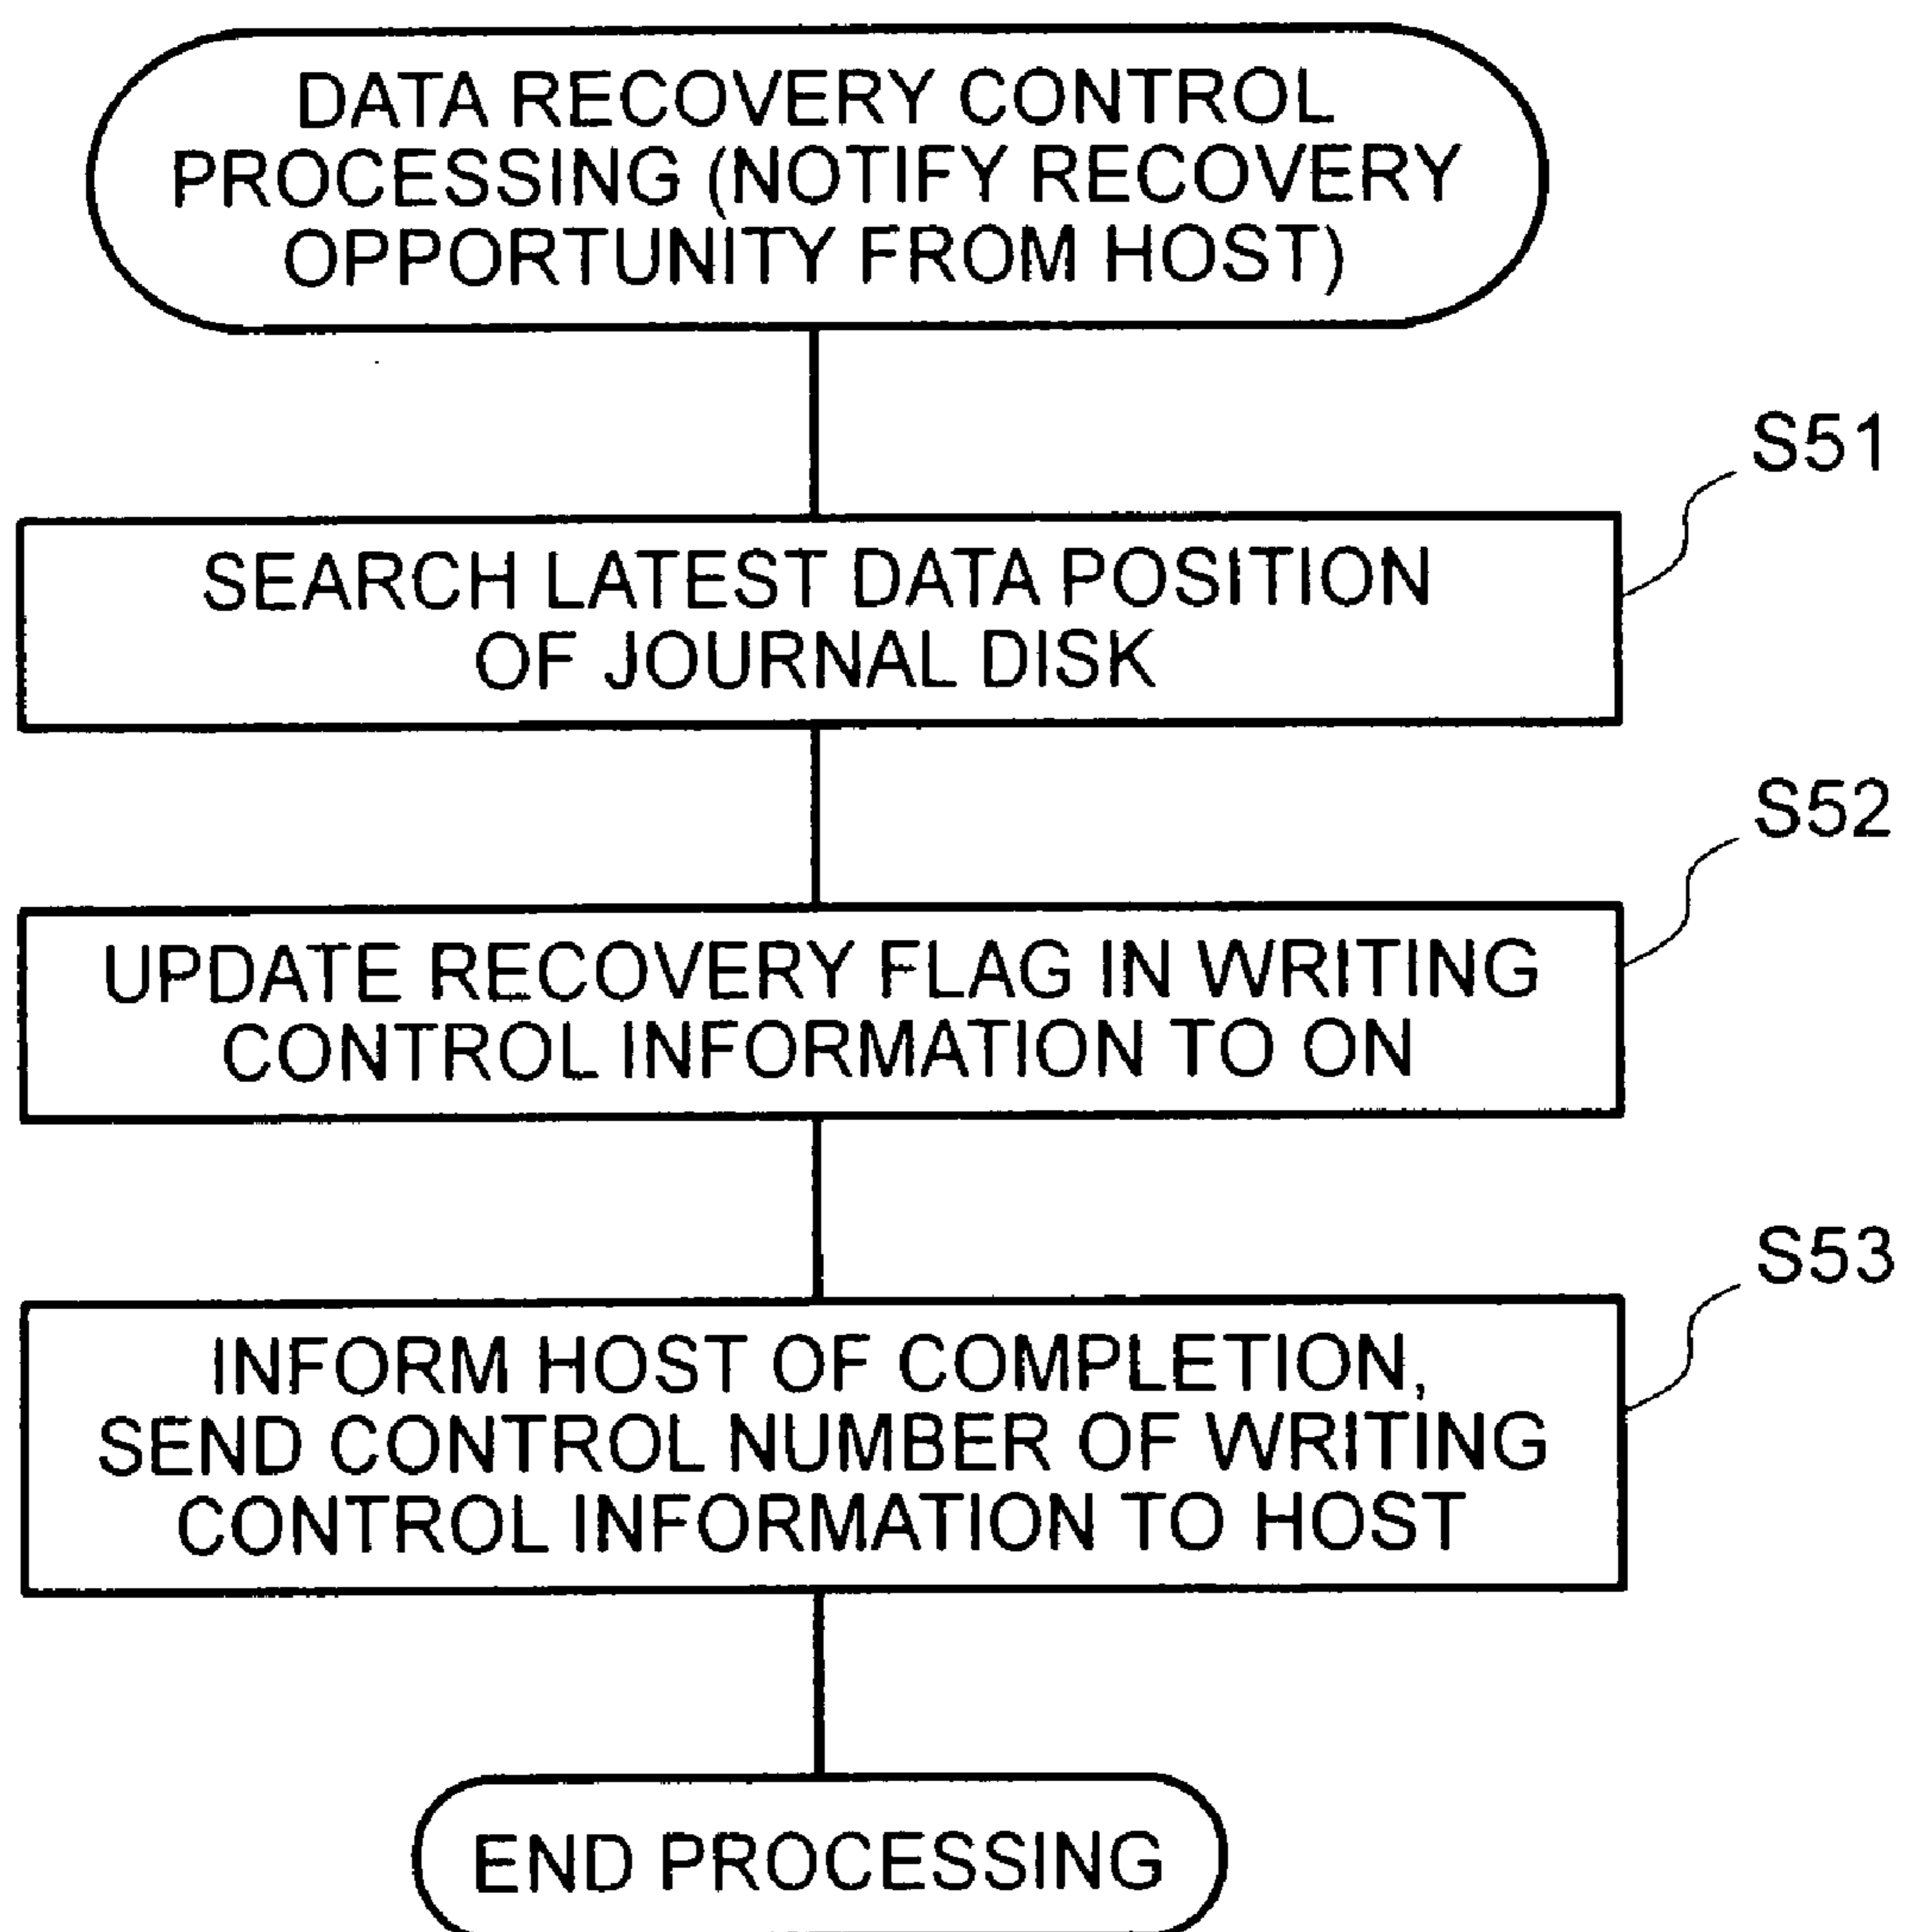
DATA RECOVERY CONTROL PROCESSING (NOTIFY RECOVERY OPPORTUNITY FROM HOST)

S51

SEARCH LATEST DATA POSITION OF JOURNAL DISK

S52

UPDATE RECOVERY FLAG IN WRITING CONTROL INFORMATION TO ON

S53

INFORM HOST OF COMPLETION, SEND CONTROL NUMBER OF WRITING CONTROL INFORMATION TO HOST

END PROCESSING